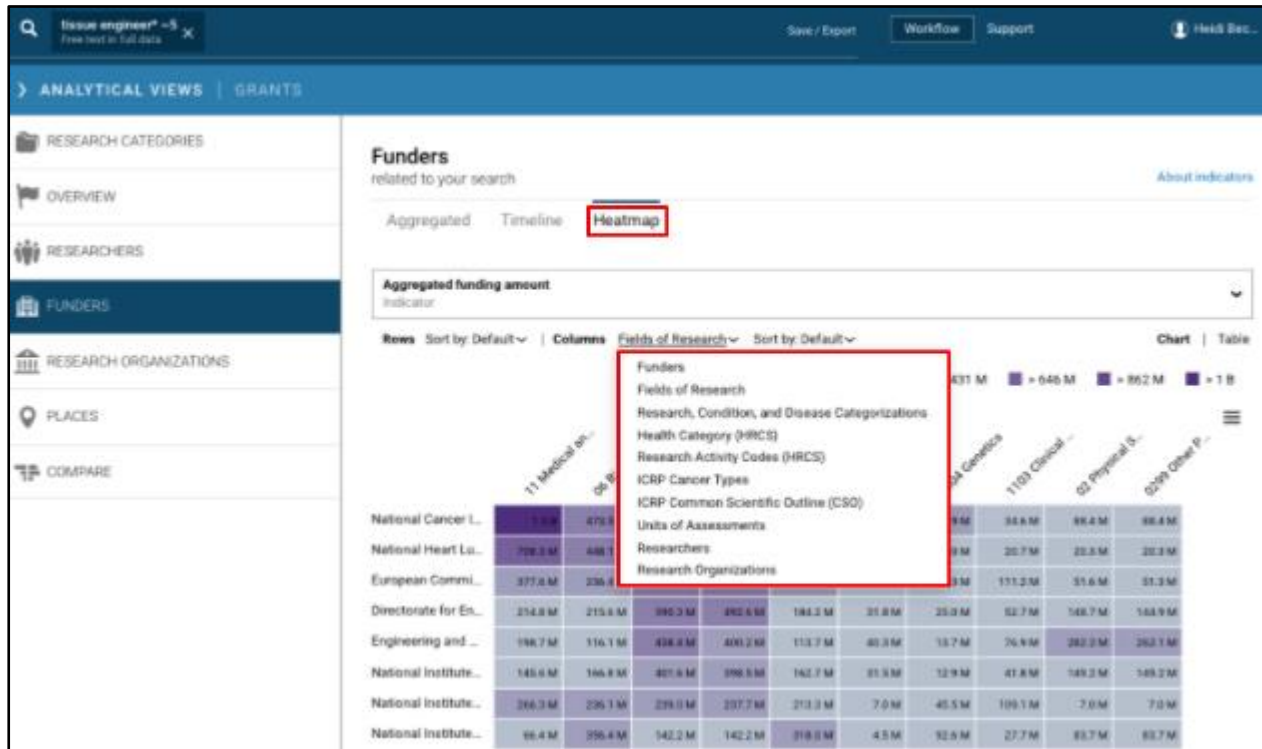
tissue engineer* ~5
Free text in full data

Save / Export
Workflow
Support
Heidi Bec...

ANALYTICAL VIEWS | GRANTS

RESEARCH CATEGORIES
OVERVIEW
RESEARCHERS
FUNDERS
RESEARCH ORGANIZATIONS
PLACES
COMPARE

Funders
related to your search

About indicators

Aggregated Timeline Heatmap

Aggregated funding amount
Indicator

Rows Sort by: Default | Columns Fields of Research Sort by: Default

Chart | Table

Funders
Fields of Research
Research, Condition, and Disease Categorizations
Health Category (HRCS)
Research Activity Codes (HRCS)
ICRP Cancer Types
ICRP Common Scientific Outline (CSO)
Units of Assessments
Researchers
Research Organizations

431 M > 646 M > 862 M > 1 B

11 Medical an...
06 B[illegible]
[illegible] Genetics
1103 Clinical...
02 Physical S...
0299 Other P...

| | | | | | | | | | | |
|---|---|---|---|---|---|---|---|---|---|---|
| National Cancer I... | 1.1 B | 473.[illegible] | | | | | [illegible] M | 34.6 M | 88.4 M | 88.4 M |
| National Heart Lu... | 708.3 M | 448.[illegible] | | | | | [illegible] M | 20.7 M | 23.5 M | 20.3 M |
| European Commi... | 377.6 M | 236.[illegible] | | | | | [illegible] M | 111.3 M | 51.6 M | 51.3 M |
| Directorate for En... | 214.8 M | 215.6 M | 590.3 M | 592.6 M | 184.2 M | 31.8 M | 25.0 M | 52.7 M | 148.7 M | 144.9 M |
| Engineering and ... | 198.7 M | 116.1 M | 438.4 M | 400.2 M | 113.7 M | 40.3 M | 13.7 M | 76.9 M | 282.2 M | 262.1 M |
| National Institute... | 145.6 M | 166.8 M | 401.6 M | 398.5 M | 162.7 M | 31.5 M | 12.9 M | 41.8 M | 149.2 M | 149.2 M |
| National Institute... | 266.3 M | 236.1 M | 239.0 M | 237.7 M | 213.3 M | 7.0 M | 45.5 M | 109.1 M | 7.0 M | 7.0 M |
| National Institute... | 66.4 M | 356.4 M | 142.2 M | 142.2 M | 318.0 M | 4.5 M | 92.6 M | 27.7 M | 83.7 M | 83.7 M |